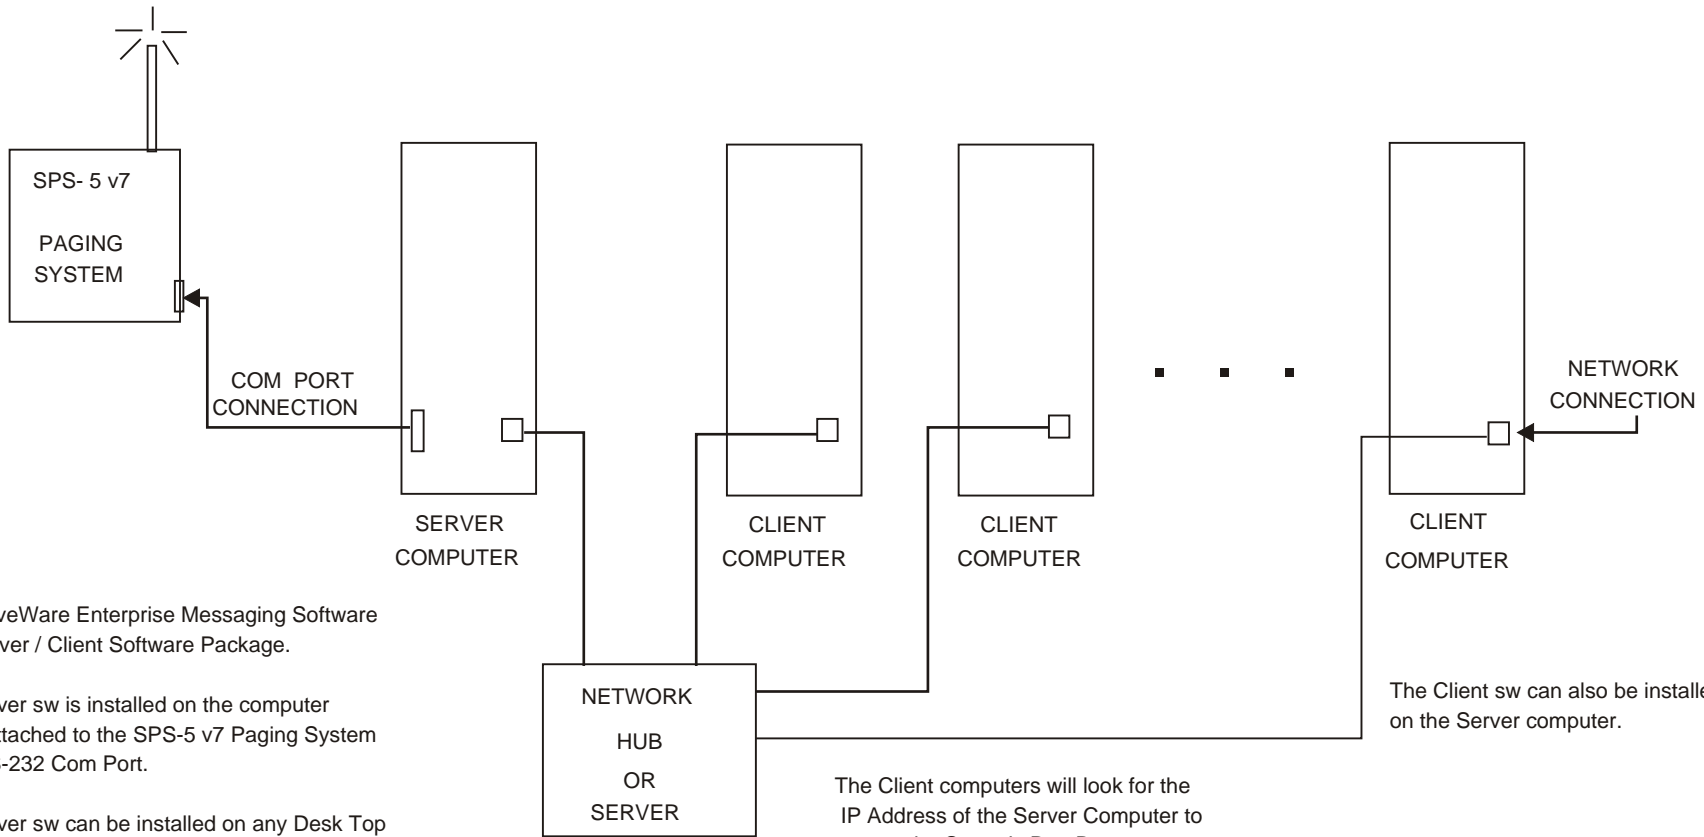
SPS- 5 v7

PAGING SYSTEM

COM PORT CONNECTION

SERVER COMPUTER

CLIENT COMPUTER

CLIENT COMPUTER

. . .

NETWORK CONNECTION

CLIENT COMPUTER

veWare Enterprise Messaging Software ver / Client Software Package.

ver sw is installed on the computer tached to the SPS-5 v7 Paging System -232 Com Port.

ver sw can be installed on any Desk Top

NETWORK HUB OR SERVER

The Client computers will look for the IP Address of the Server Computer to

The Client sw can also be installe on the Server computer.